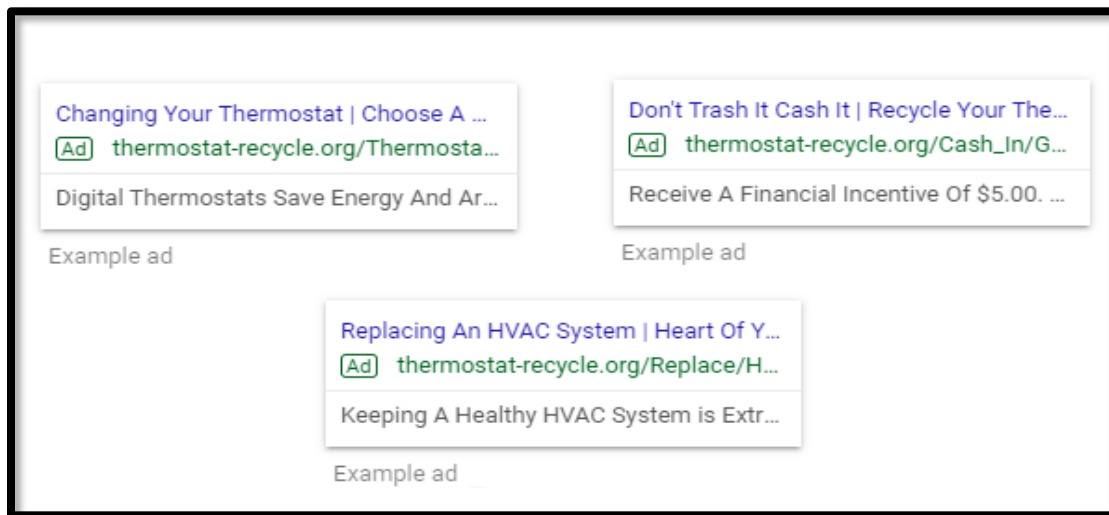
Changing Your Thermostat | Choose A ...
Ad thermostat-recycle.org/Thermosta...
Digital Thermostats Save Energy And Ar...

Example ad

Don't Trash It Cash It | Recycle Your The...
Ad thermostat-recycle.org/Cash_In/G...
Receive A Financial Incentive Of $5.00. ...

Example ad

Replacing An HVAC System | Heart Of Y...
Ad thermostat-recycle.org/Replace/H...
Keeping A Healthy HVAC System is Extr...

Example ad